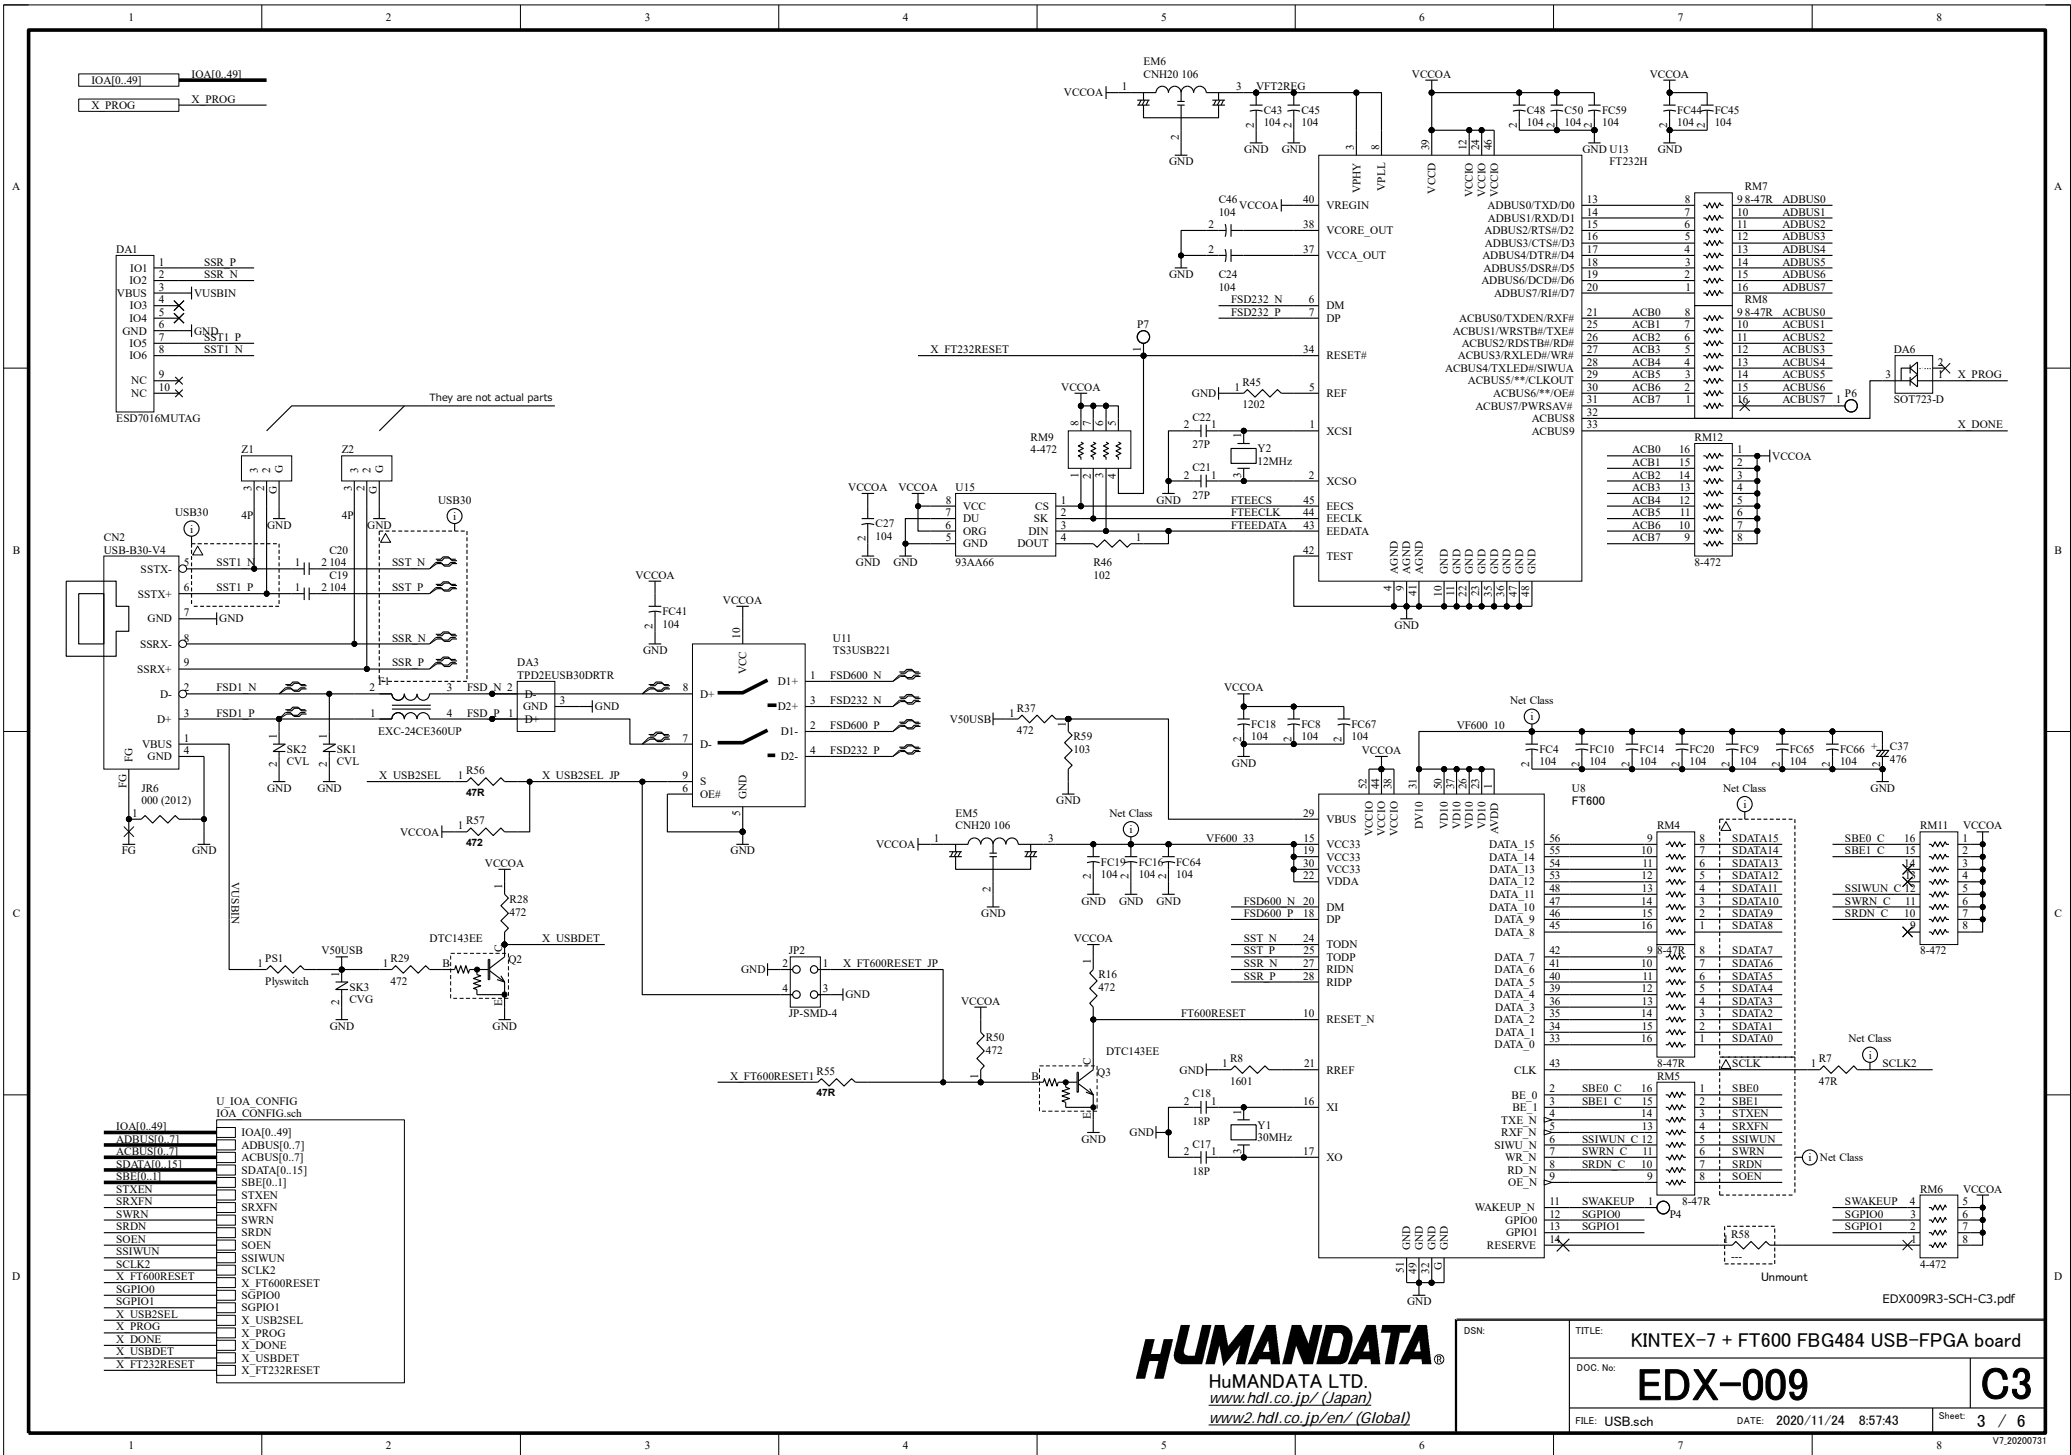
1 2 3 4 5 6 7 8

IOA[0..49] IOA[0..49]
X_PROG X_PROG

EM6
CNH20 106
VCCOA 1 3 VFT2REG
2
GND
C43 104 C45 104
GND GND

VCCOA
C48 104 C50 104 FC59 104
GND U13
FT232H

VCCOA
FC44 104 FC45 104
GND

VPHY VPLL VCCD VCCIO VCCIO VCCIO
3 8 39 12 24 46

C46 104 VCCOA 40 VREGIN
38 VCORE_OUT
37 VCCA_OUT
GND
C24 104
FSD232_N 6 DM
FSD232_P 7 DP
P7
X_FT232RESET 34 RESET#
GND R45 1202 5 REF
VCCOA
RM9 4-472
C22 27P 1 XCSI
Y2 12MHz
GND C21 27P 2 XCSO
VCCOA VCCOA U15
C27 104
GND GND
VCC DU ORG GND CS SK DIN DOUT
93AA66
FTEECS 45 EECS
FTEECLK 44 EECLK
FTEEDATA 43 EEDATA
R46 102
42 TEST
AGND AGND AGND GND GND GND GND GND GND GND GND
4 9 41 10 11 22 23 35 36 47 48
GND

ADBUS0/TXD/D0 13
ADBUS1/RXD/D1 14
ADBUS2/RTS#/D2 15
ADBUS3/CTS#/D3 16
ADBUS4/DTR#/D4 17
ADBUS5/DSR#/D5 18
ADBUS6/DCD#/D6 19
ADBUS7/RI#/D7 20
RM7 8-47R
ADBUS0 ADBUS1 ADBUS2 ADBUS3 ADBUS4 ADBUS5 ADBUS6 ADBUS7

ACBUS0/TXDEN/RXF# 21 ACB0
ACBUS1/WRSTB#/TXE# 25 ACB1
ACBUS2/RDSTB#/RD# 26 ACB2
ACBUS3/RXLED#/WR# 27 ACB3
ACBUS4/TXLED#/SIWUA 28 ACB4
ACBUS5/**/CLKOUT 29 ACB5
ACBUS6/**/OE# 30 ACB6
ACBUS7/PWRSAV# 31 ACB7
ACBUS8 32
ACBUS9 33
RM8 8-47R
ACBUS0 ACBUS1 ACBUS2 ACBUS3 ACBUS4 ACBUS5 ACBUS6 ACBUS7
P6
DA6
X_PROG
SOT723-D
X_DONE

RM12
ACB0 ACB1 ACB2 ACB3 ACB4 ACB5 ACB6 ACB7
VCCOA
8-472

DA1
IO1 IO2 VBUS IO3 IO4 GND IO5 IO6 NC NC
SSR_P SSR_N VUSBIN GND SST1_P SST1_N
ESD7016MUTAG

They are not actual parts
Z1 Z2
4P 4P
GND GND
USB30 USB30
CN2
USB-B30-V4
SSTX- SSTX+ GND SSRX- SSRX+ D- D+ VBUS GND FG
SST1_N SST1_P
C20 104 C19 104
SST_N SST_P SSR_N SSR_P
GND
FSD1_N FSD1_P
EXC-24CE360UP
SK2 CVL SK1 CVL
GND GND
JR6 000 (2012)
FG GND
VUSBIN

DA3
TPD2EUSB30DRTR
D- GND D+
FSD_N FSD_P
GND

VCCOA
FC41 104
GND
VCCOA
U11
TS3USB221
VCC
D+ D- D1+ D2+ D1- D2-
FSD600_N FSD232_N FSD600_P FSD232_P
S OE# GND
GND
X_USB2SEL R56 47R X_USB2SEL_JP
VCCOA R57 472

VCCOA
R28 472
DTC143EE
X_USBDET
PS1 Plyswitch
V50USB
R29 472
SK3 CVG
GND GND
Q2

JP2
GND X_FT600RESET_JP
GND
JP-SMD-4

VCCOA
FC18 104 FC8 104 FC67 104
GND
V50USB R37 472
R59 103
GND
VCCOA
Net Class
VF600_10
FC4 104 FC10 104 FC14 104 FC20 104 FC9 104 FC65 104 FC66 104 C37 476
GND

EM5
CNH20 106
VCCOA
Net Class
VF600_33
FC19 104 FC16 104 FC64 104
GND GND GND GND

U8
FT600
VCCIO VCCIO VCCIO DV10 VD10 VD10 VD10 VD10 AVDD
52 44 38 31 50 37 26 23 1
29 VBUS
15 VCC33
19 VCC33
30 VCC33
22 VDDA
FSD600_N 20 DM
FSD600_P 18 DP
SST_N 24 TODN
SST_P 25 TODP
SSR_N 27 RIDN
SSR_P 28 RIDP
VCCOA
R16 472
FT600RESET 10 RESET_N
DTC143EE
Q3
VCCOA
R50 472
X_FT600RESET1 R55 47R
GND R8 1601 21 RREF
C18 18P 16 XI
GND Y1 30MHz
C17 18P 17 XO
GND GND GND GND
51 49 32 G
GND

DATA_15 DATA_14 DATA_13 DATA_12 DATA_11 DATA_10 DATA_9 DATA_8
DATA_7 DATA_6 DATA_5 DATA_4 DATA_3 DATA_2 DATA_1 DATA_0
CLK
BE_0 BE_1 TXE_N RXF_N SIWU_N WR_N RD_N OE_N
WAKEUP_N GPIO0 GPIO1 RESERVE
RM4 8-47R
Net Class
SDATA15 SDATA14 SDATA13 SDATA12 SDATA11 SDATA10 SDATA9 SDATA8
SDATA7 SDATA6 SDATA5 SDATA4 SDATA3 SDATA2 SDATA1 SDATA0
8-47R
SCLK
Net Class
R7 47R SCLK2
RM5
SBE0_C SBE1_C SSIWUN_C SWRN_C SRDN_C
SBE0 SBE1 STXEN SRXFN SSIWUN SWRN SRDN SOEN
Net Class
8-47R
SWAKEUP P4
SGPIO0 SGPIO1
R58
Unmount

RM11 VCCOA
SBE0_C SBE1_C SSIWUN_C SWRN_C SRDN_C
8-472
RM6 VCCOA
SWAKEUP SGPIO0 SGPIO1
4-472

U_IOA_CONFIG
IOA_CONFIG.sch
IOA[0..49] ADBUS[0..7] ACBUS[0..7] SDATA[0..15] SBE[0..1] STXEN SRXFN SWRN SRDN SOEN SSIWUN SCLK2 X_FT600RESET SGPIO0 SGPIO1 X_USB2SEL X_PROG X_DONE X_USBDET X_FT232RESET

EDX009R3-SCH-C3.pdf

HUMANDATA®
HuMANDATA LTD.
www.hdl.co.jp/ (Japan)
www2.hdl.co.jp/en/ (Global)
DSN:
TITLE: KINTEX-7 + FT600 FBG484 USB-FPGA board
DOC. No: EDX-009
C3
FILE: USB.sch DATE: 2020/11/24 8:57:43 Sheet: 3 / 6
V7_20200731